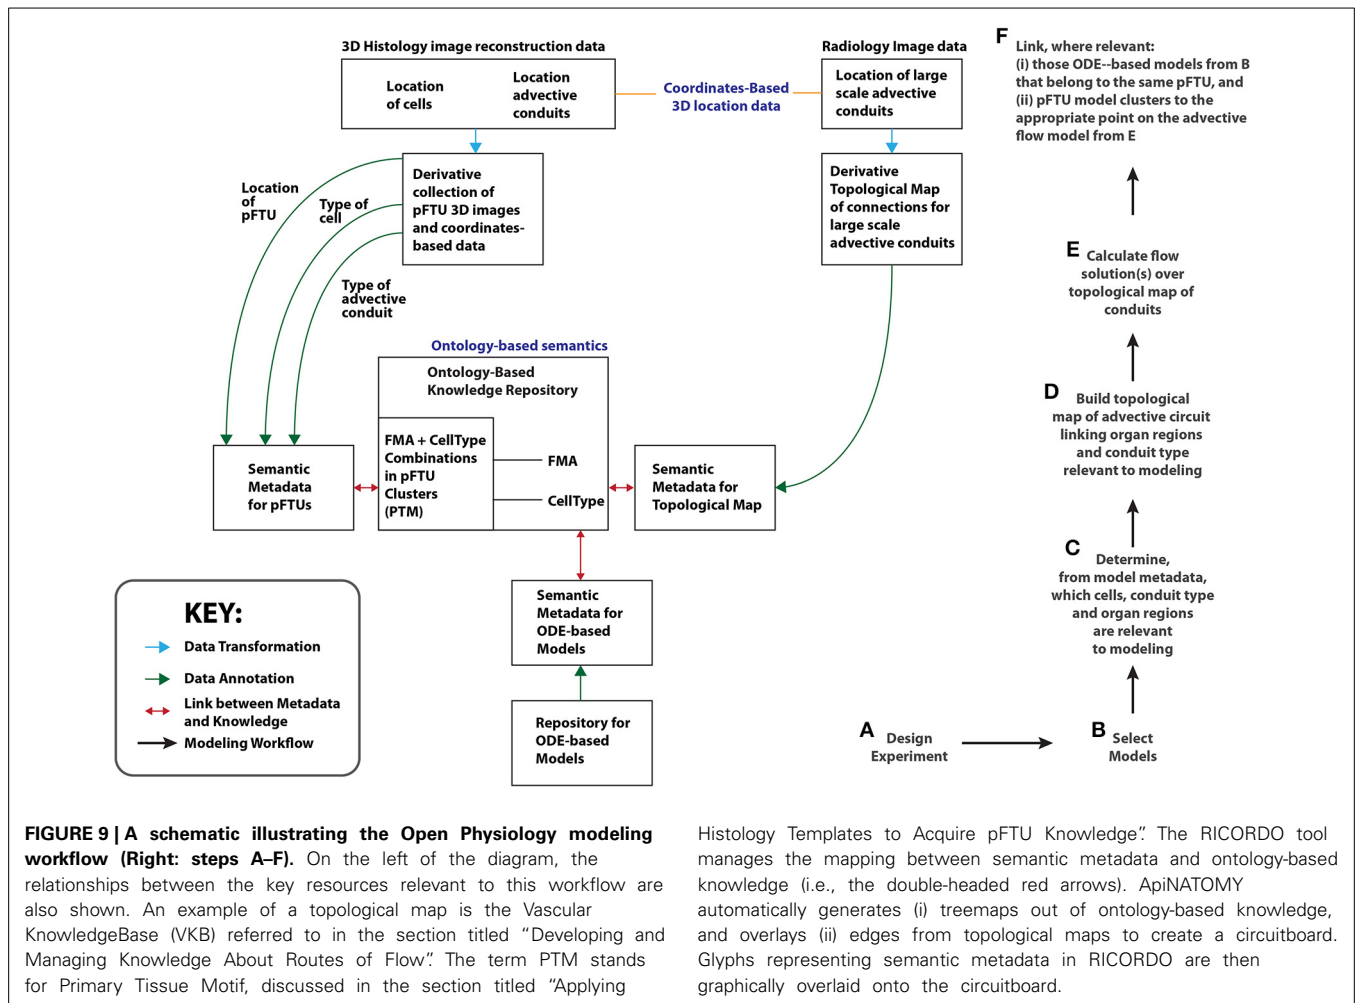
3D Histology image reconstruction data

Location of cells

Location advective conduits

Coordinates-Based 3D location data

Radiology Image data

Location of large scale advective conduits

Derivative collection of pFTU 3D images and coordinates-based data

Derivative Topological Map of connections for large scale advective conduits

Location of pFTU

Type of cell

Type of advective conduit

Ontology-based semantics

Ontology-Based Knowledge Repository

FMA + CellType Combinations in pFTU Clusters (PTM)

FMA

CellType

Semantic Metadata for pFTUs

Semantic Metadata for Topological Map

Semantic Metadata for ODE-based Models

Repository for ODE-based Models

KEY:

Data Transformation

Data Annotation

Link between Metadata and Knowledge

Modeling Workflow

F Link, where relevant: (i) those ODE--based models from B that belong to the same pFTU, and (ii) pFTU model clusters to the appropriate point on the advective flow model from E

E Calculate flow solution(s) over topological map of conduits

D Build topological map of advective circuit linking organ regions and conduit type relevant to modeling

C Determine, from model metadata, which cells, conduit type and organ regions are relevant to modeling

A Design Experiment

B Select Models

FIGURE 9 | A schematic illustrating the Open Physiology modeling workflow (Right: steps A–F). On the left of the diagram, the relationships between the key resources relevant to this workflow are also shown. An example of a topological map is the Vascular KnowledgeBase (VKB) referred to in the section titled "Developing and Managing Knowledge About Routes of Flow". The term PTM stands for Primary Tissue Motif, discussed in the section titled "Applying Histology Templates to Acquire pFTU Knowledge". The RICORDO tool manages the mapping between semantic metadata and ontology-based knowledge (i.e., the double-headed red arrows). ApiNATOMY automatically generates (i) treemaps out of ontology-based knowledge, and overlays (ii) edges from topological maps to create a circuitboard. Glyphs representing semantic metadata in RICORDO are then graphically overlaid onto the circuitboard.